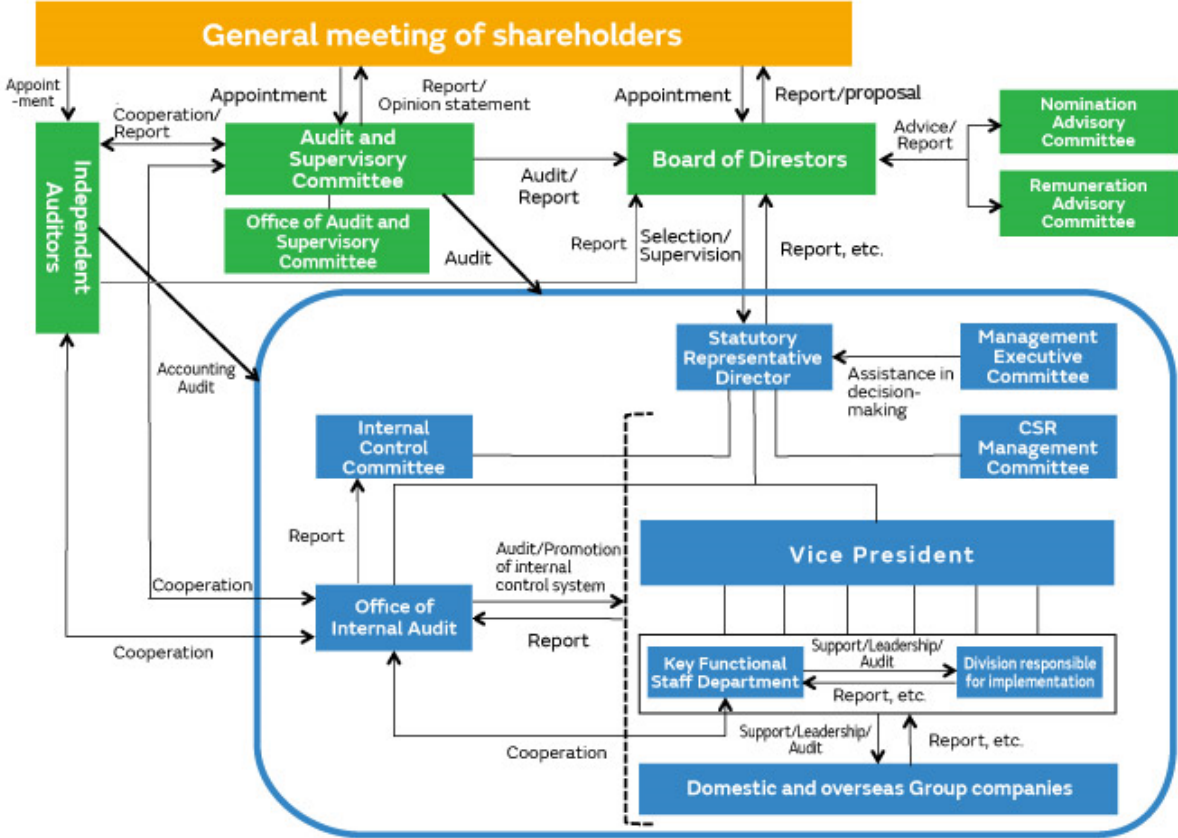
General meeting of shareholders

Appoint-ment

Independent Auditors

Cooperation/ Report

Appointment

Report/ Opinion statement

Audit and Supervisory Committee

Office of Audit and Supervisory Committee

Audit/ Report

Audit

Appointment

Report/proposal

Board of Direstors

Advice/ Report

Nomination Advisory Committee

Remuneration Advisory Committee

Report

Selection/ Supervision

Report, etc.

Accounting Audit

Statutory Representative Director

Management Executive Committee

Assistance in decision-making

CSR Management Committee

Internal Control Committee

Report

Audit/Promotion of internal control system

Vice President

Cooperation

Office of Internal Audit

Report

Cooperation

Key Functional Staff Department

Support/Leadership/ Audit

Division responsible for implementation

Report, etc.

Support/Leadership/ Audit

Report, etc.

Cooperation

Domestic and overseas Group companies